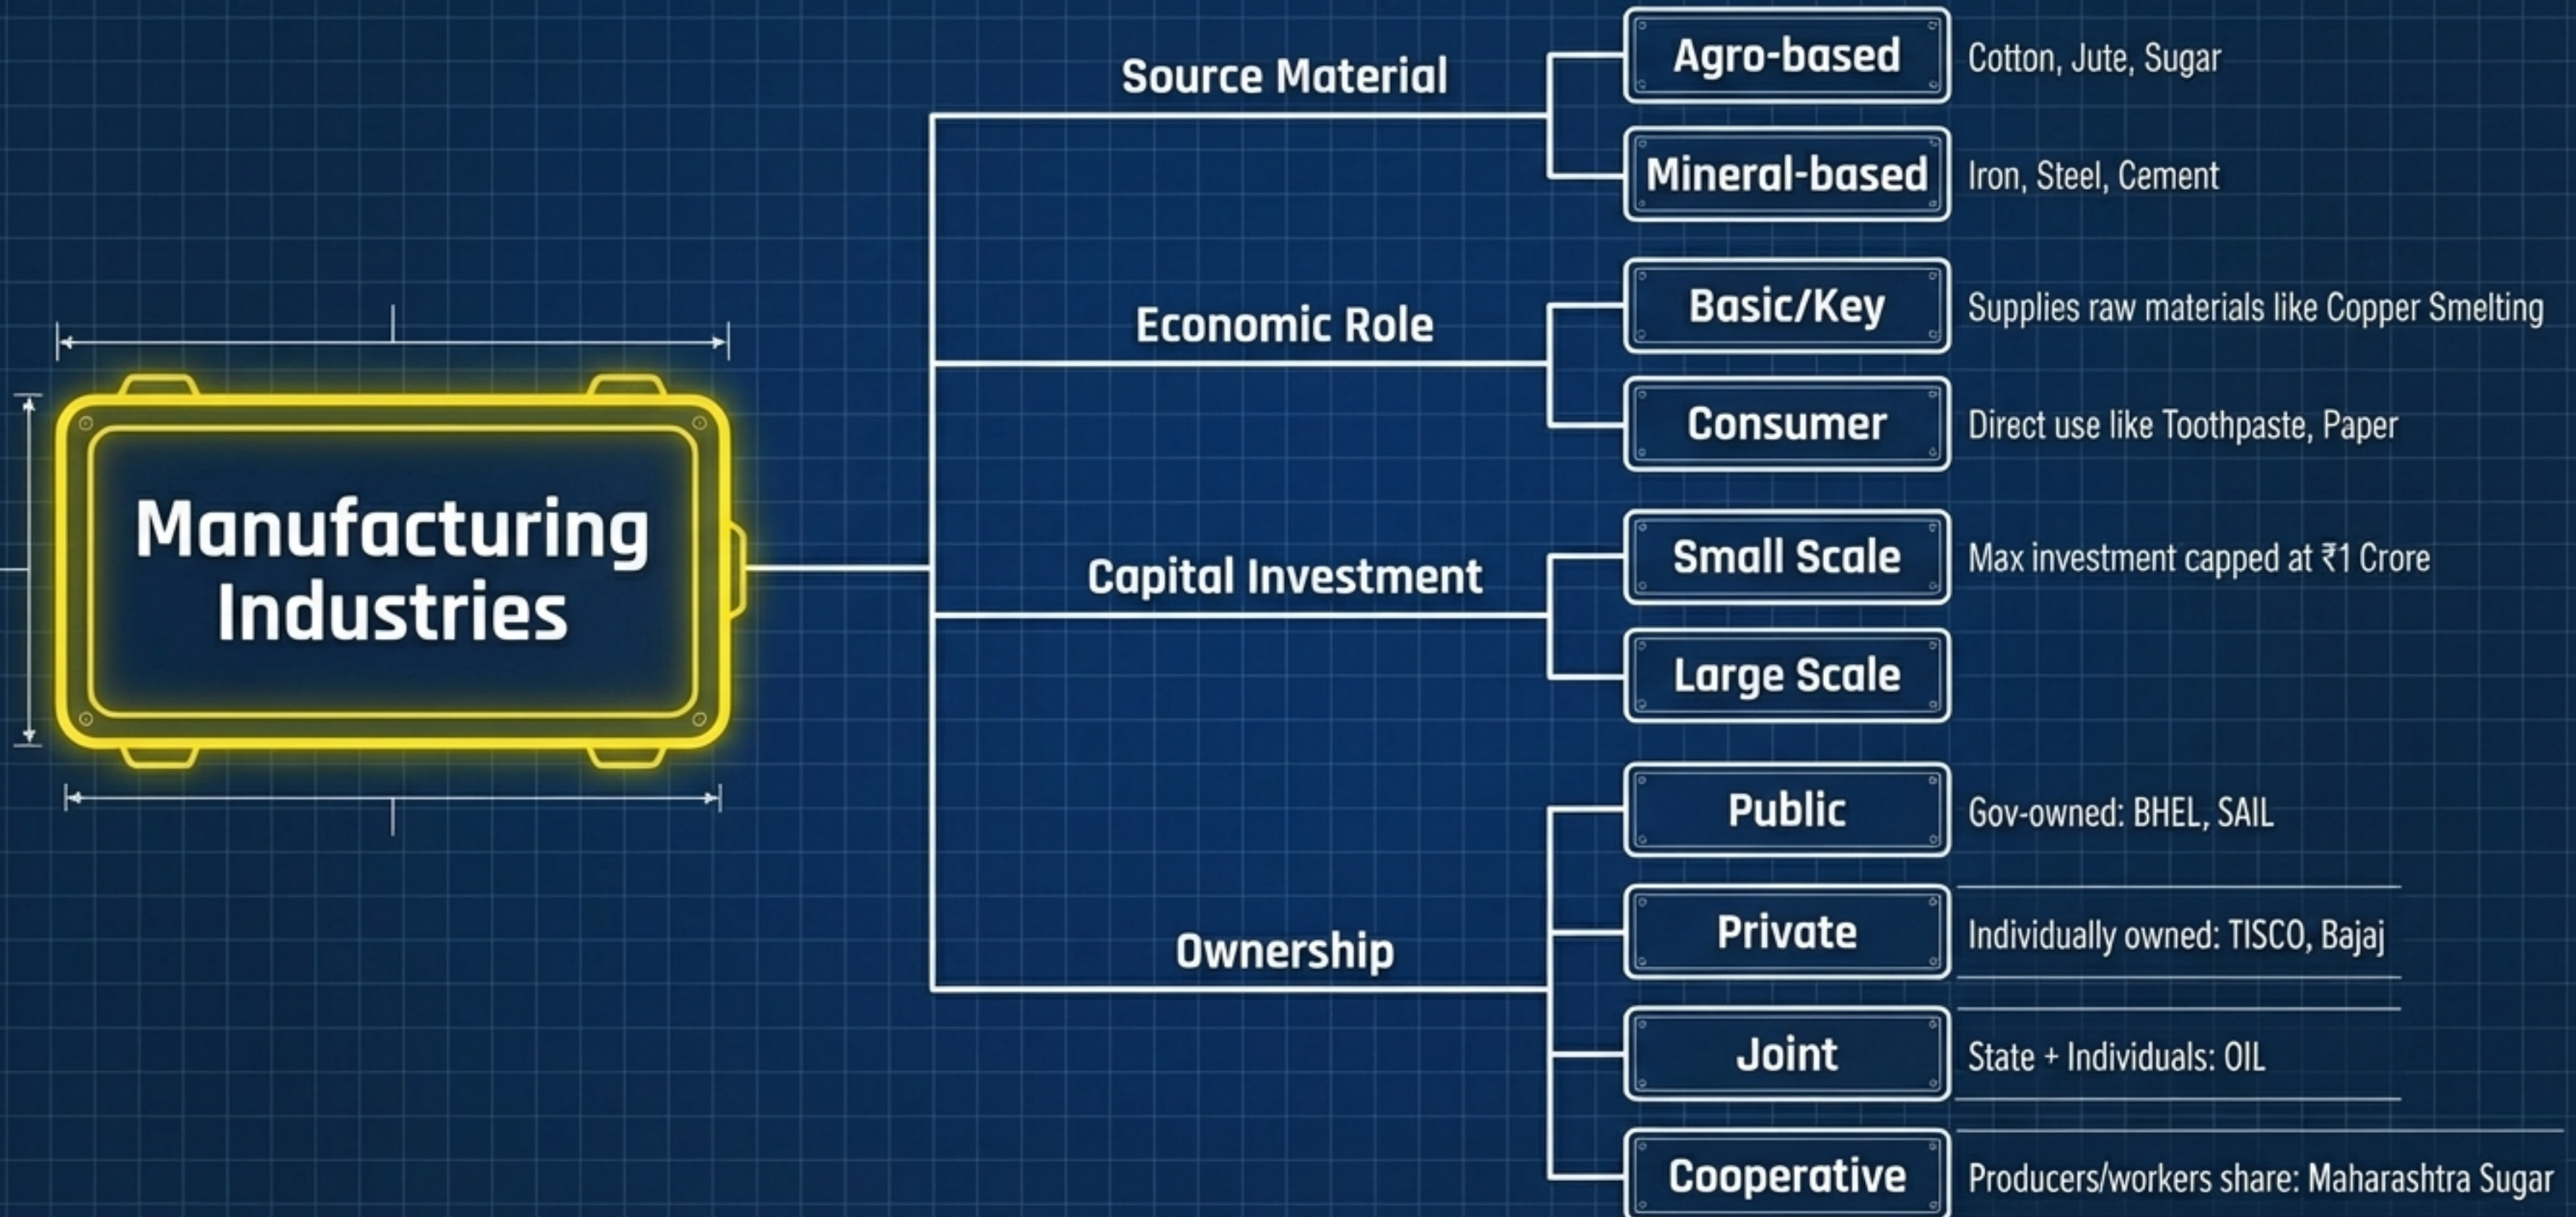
Manufacturing Industries

Source Material

Agro-based
Cotton, Jute, Sugar

Mineral-based
Iron, Steel, Cement

Economic Role

Basic/Key
Supplies raw materials like Copper Smelting

Consumer
Direct use like Toothpaste, Paper

Capital Investment

Small Scale
Max investment capped at ₹1 Crore

Large Scale

Ownership

Public
Gov-owned: BHEL, SAIL

Private
Individually owned: TISCO, Bajaj

Joint
State + Individuals: OIL

Cooperative
Producers/workers share: Maharashtra Sugar